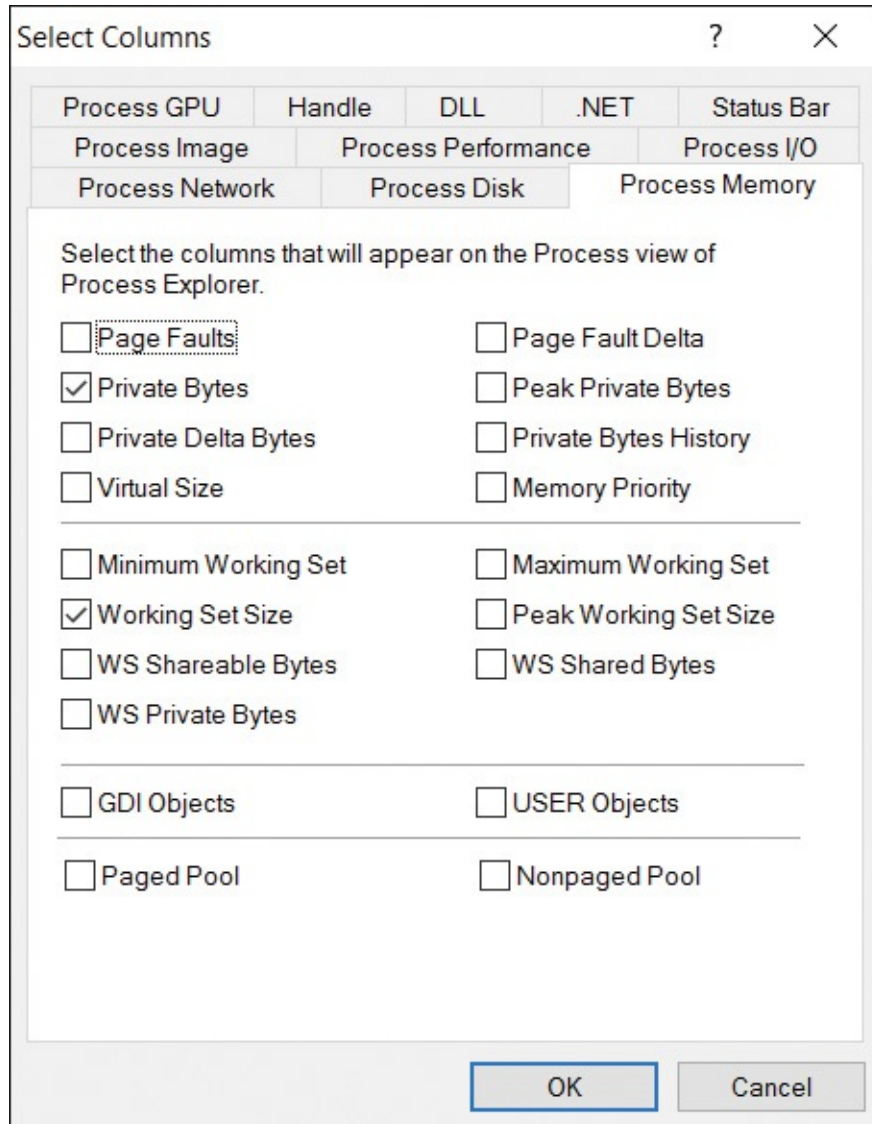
Select Columns ? ×

Process GPU Handle DLL .NET Status Bar
Process Image Process Performance Process I/O
Process Network Process Disk Process Memory

Select the columns that will appear on the Process view of Process Explorer.

☐ Page Faults ☐ Page Fault Delta
☑ Private Bytes ☐ Peak Private Bytes
☐ Private Delta Bytes ☐ Private Bytes History
☐ Virtual Size ☐ Memory Priority

☐ Minimum Working Set ☐ Maximum Working Set
☑ Working Set Size ☐ Peak Working Set Size
☐ WS Shareable Bytes ☐ WS Shared Bytes
☐ WS Private Bytes

☐ GDI Objects ☐ USER Objects

☐ Paged Pool ☐ Nonpaged Pool

OK Cancel